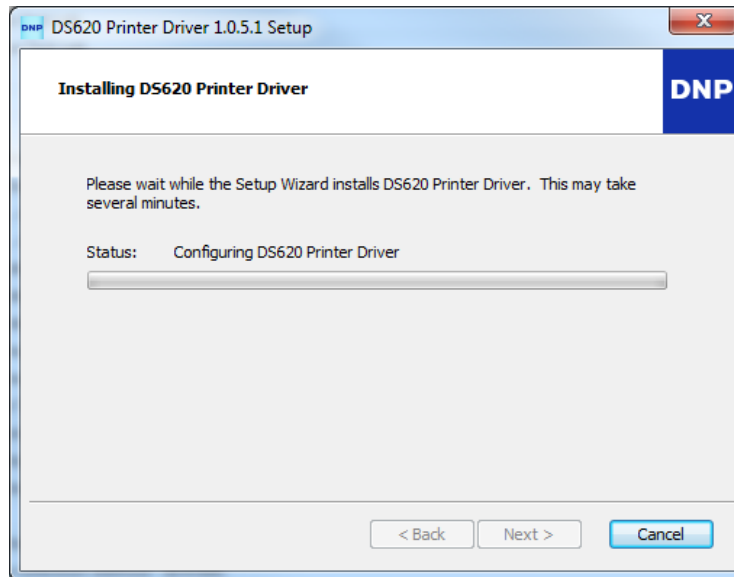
DNP DS620 Printer Driver 1.0.5.1 Setup

Installing DS620 Printer Driver

DNP

Please wait while the Setup Wizard installs DS620 Printer Driver. This may take several minutes.

Status: Configuring DS620 Printer Driver

< Back Next > Cancel